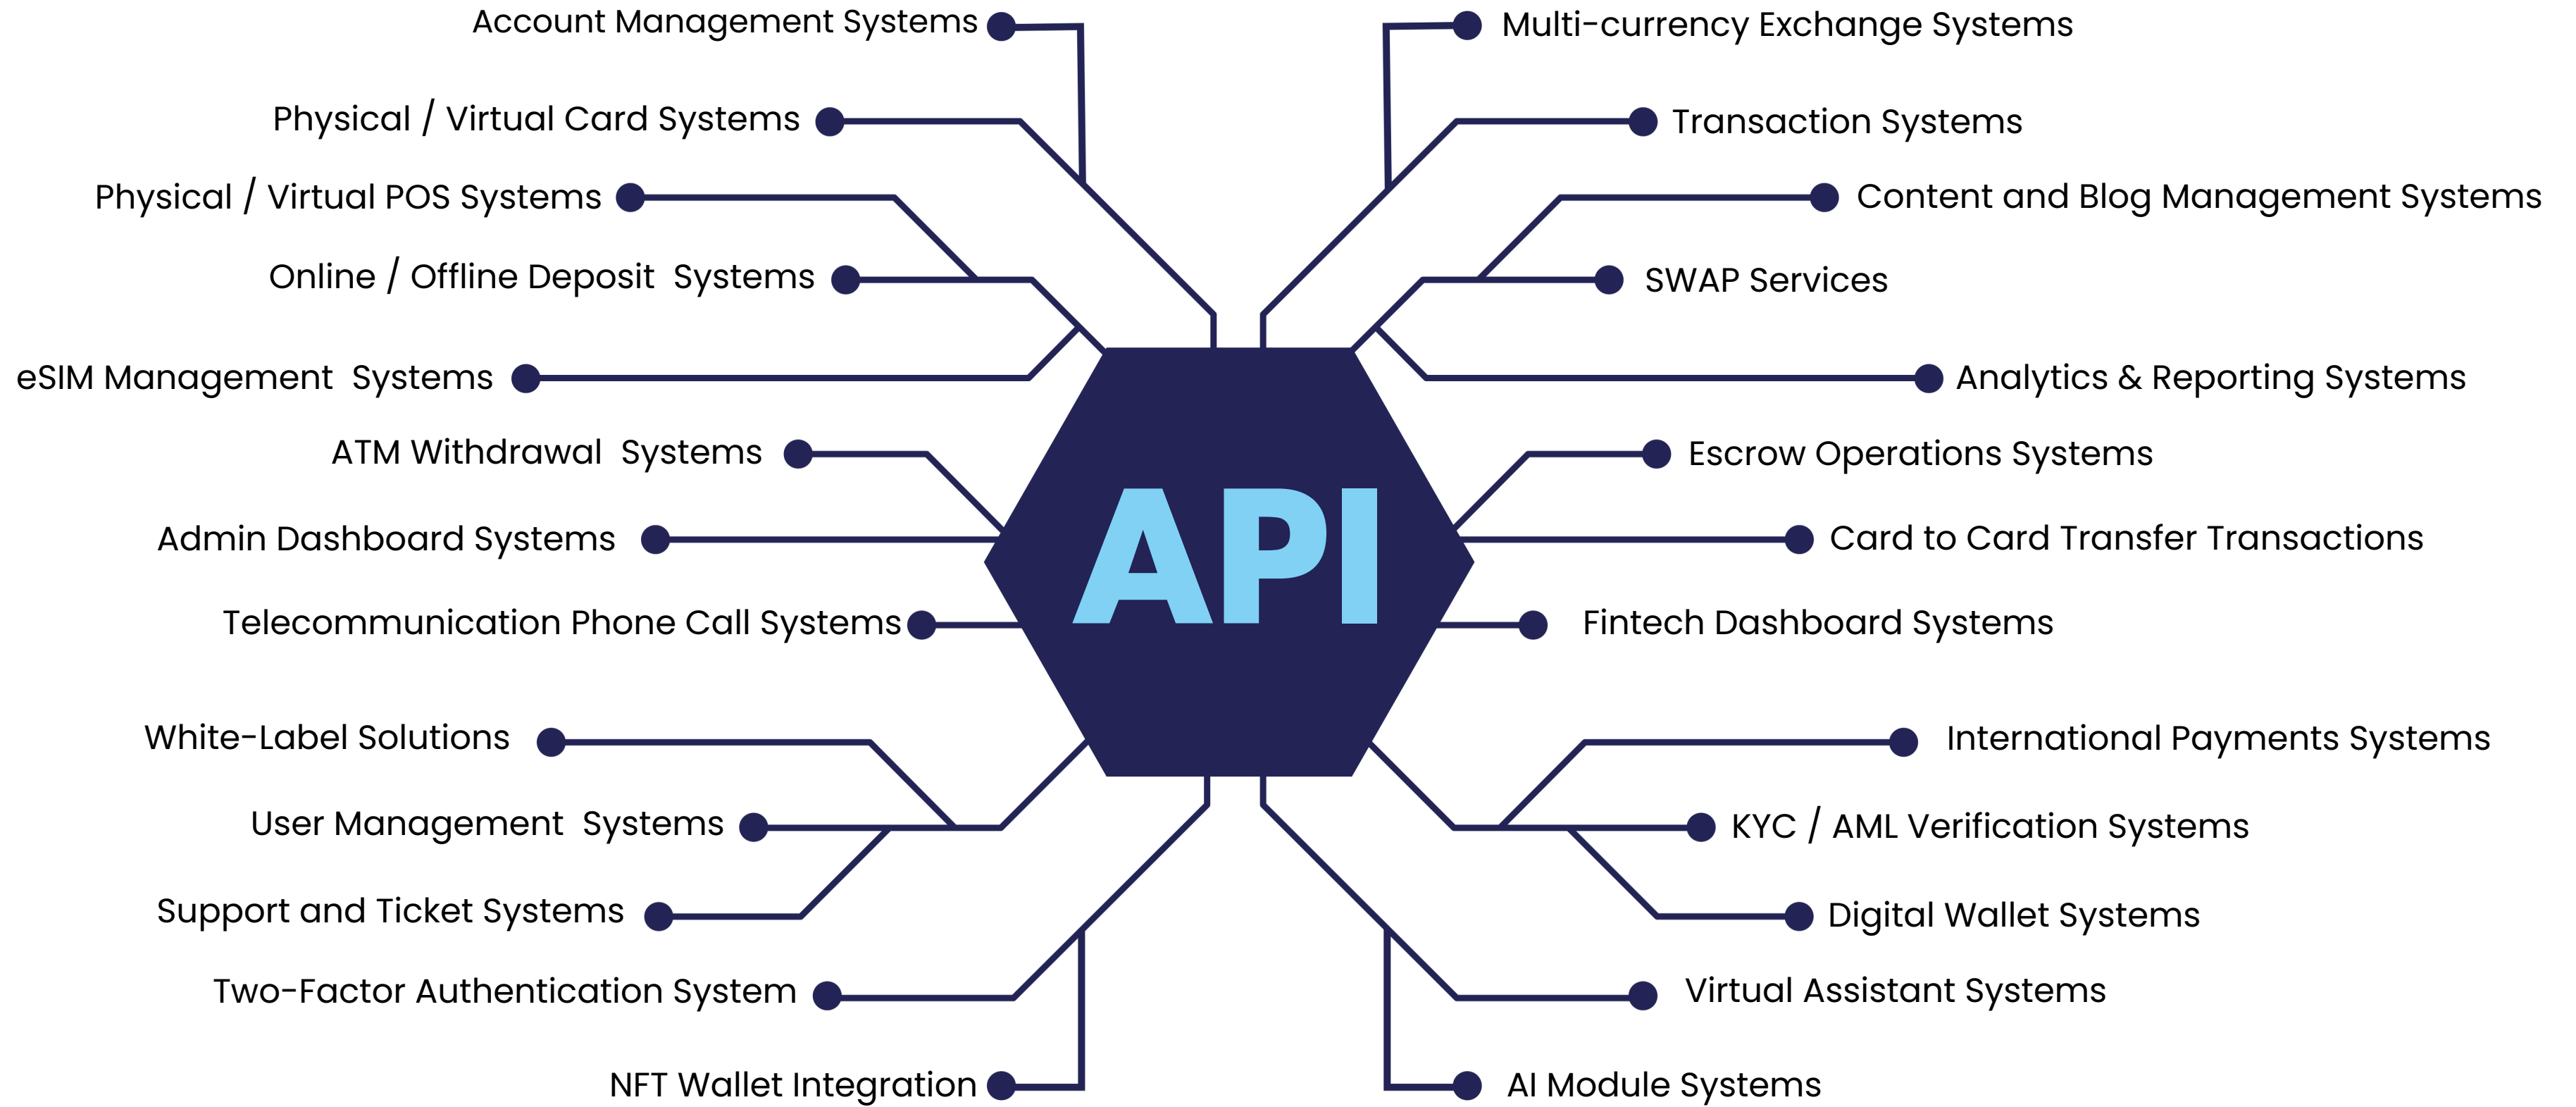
Account Management Systems
Physical / Virtual Card Systems
Physical / Virtual POS Systems
Online / Offline Deposit Systems
eSIM Management Systems
ATM Withdrawal Systems
Admin Dashboard Systems
Telecommunication Phone Call Systems
White-Label Solutions
User Management Systems
Support and Ticket Systems
Two-Factor Authentication System
NFT Wallet Integration

API

Multi-currency Exchange Systems
Transaction Systems
Content and Blog Management Systems
SWAP Services
Analytics & Reporting Systems
Escrow Operations Systems
Card to Card Transfer Transactions
Fintech Dashboard Systems
International Payments Systems
KYC / AML Verification Systems
Digital Wallet Systems
Virtual Assistant Systems
AI Module Systems